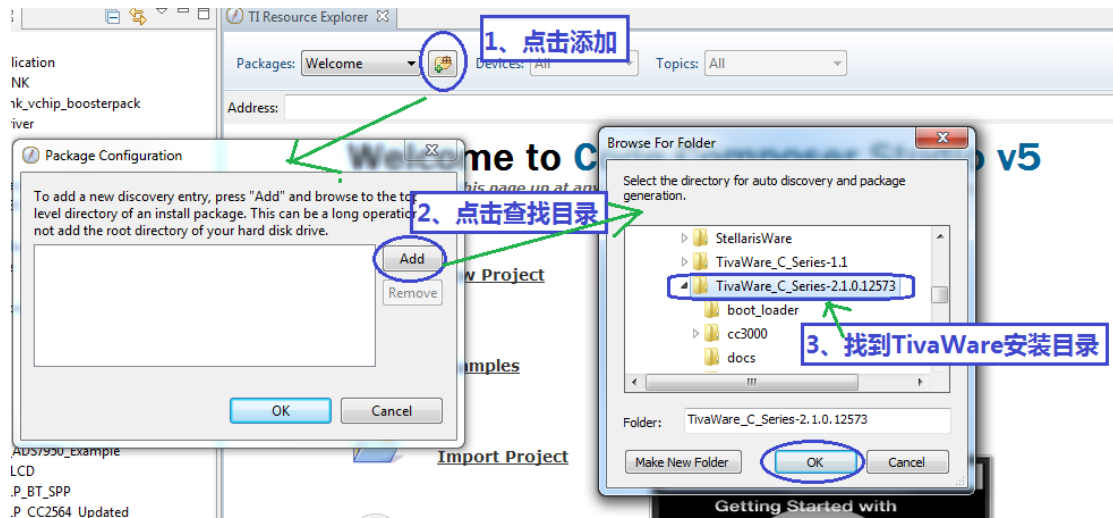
lication
NK
nk_vchip_boosterpack
iver

TI Resource Explorer

1、点击添加

Packages: Welcome
Devices: All
Topics: All
Address:

Package Configuration

To add a new discovery entry, press "Add" and browse to the top level directory of an install package. This can be a long operation not add the root directory of your hard disk drive.

Add
Remove
OK
Cancel

2、点击查找目录

Welcome to C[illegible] v5

w Project
amples
Import Project

Browse For Folder

Select the directory for auto discovery and package generation.

StellarisWare
TivaWare_C_Series-1.1
TivaWare_C_Series-2.1.0.12573
boot_loader
cc3000
docs

3、找到TivaWare安装目录

Folder: TivaWare_C_Series-2.1.0.12573

Make New Folder
OK
Cancel

ADS7950_Example
LCD
P_BT_SPP
P_CC2564_Updated

Getting Started with